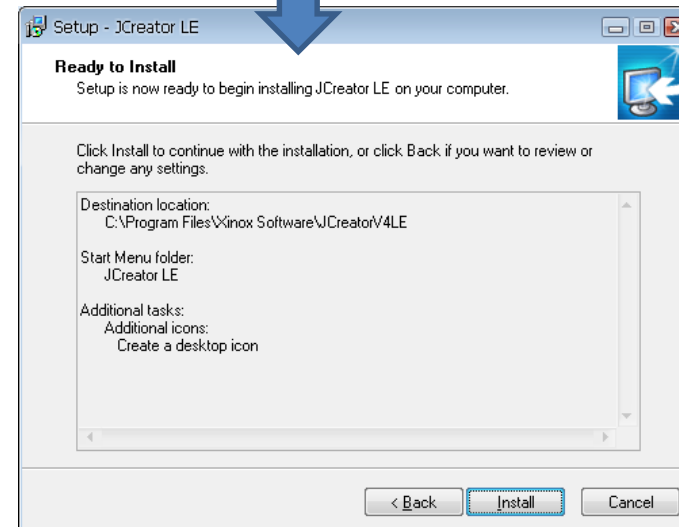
Setup - JCreator LE

Ready to Install
Setup is now ready to begin installing JCreator LE on your computer.

Click Install to continue with the installation, or click Back if you want to review or change any settings.

Destination location:
C:\Program Files\Xinox Software\JCreatorV4LE

Start Menu folder:
JCreator LE

Additional tasks:
Additional icons:
Create a desktop icon

< Back
Install
Cancel